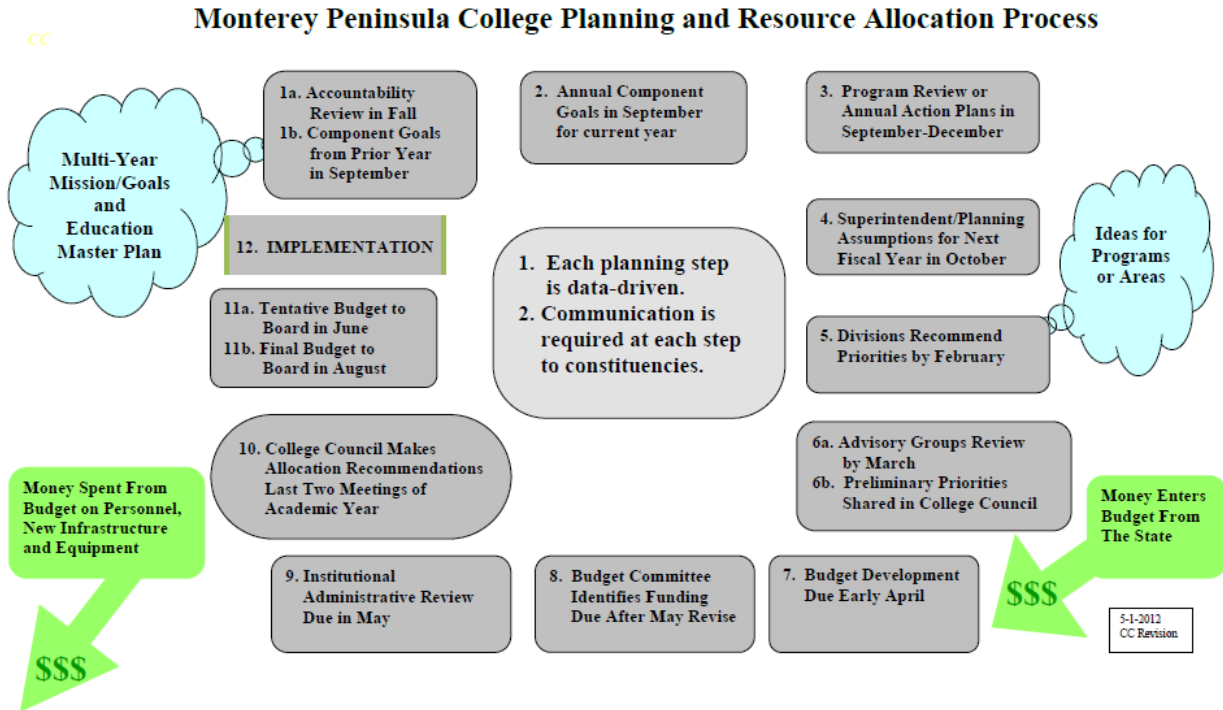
Monterey Peninsula College Planning and Resource Allocation Process

CC

Multi-Year Mission/Goals and Education Master Plan

1a. Accountability Review in Fall
1b. Component Goals from Prior Year in September

2. Annual Component Goals in September for current year

3. Program Review or Annual Action Plans in September-December

12. IMPLEMENTATION

4. Superintendent/Planning Assumptions for Next Fiscal Year in October

Ideas for Programs or Areas

1. Each planning step is data-driven.
2. Communication is required at each step to constituencies.

11a. Tentative Budget to Board in June
11b. Final Budget to Board in August

5. Divisions Recommend Priorities by February

10. College Council Makes Allocation Recommendations Last Two Meetings of Academic Year

6a. Advisory Groups Review by March
6b. Preliminary Priorities Shared in College Council

Money Spent From Budget on Personnel, New Infrastructure and Equipment

Money Enters Budget From The State

$$$

9. Institutional Administrative Review Due in May

8. Budget Committee Identifies Funding Due After May Revise

7. Budget Development Due Early April

$$$

5-1-2012
CC Revision